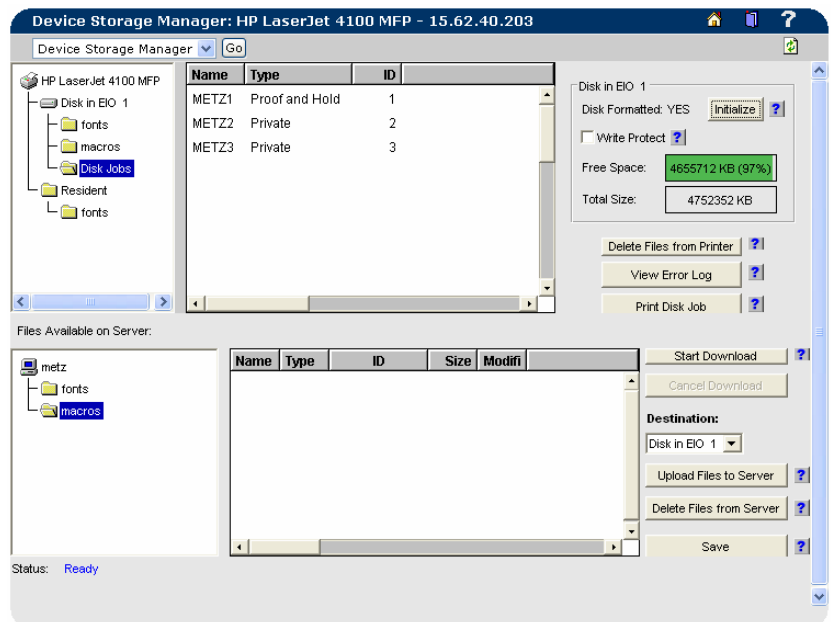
Device Storage Manager: HP LaserJet 4100 MFP - 15.62.40.203

?

Device Storage Manager Go

HP LaserJet 4100 MFP
Disk in EIO 1
fonts
macros
Disk Jobs
Resident
fonts

| Name | Type | ID |
|---|---|---|
| METZ1 | Proof and Hold | 1 |
| METZ2 | Private | 2 |
| METZ3 | Private | 3 |

Disk in EIO 1
Disk Formatted: YES Initialize ?
Write Protect ?
Free Space: 4655712 KB (97%)
Total Size: 4752352 KB

Delete Files from Printer ?
View Error Log ?
Print Disk Job ?

Files Available on Server:

metz
fonts
macros

| Name | Type | ID | Size | Modifi |
|---|---|---|---|---|

Start Download ?
Cancel Download
Destination:
Disk in EIO 1
Upload Files to Server ?
Delete Files from Server ?
Save ?

Status: Ready